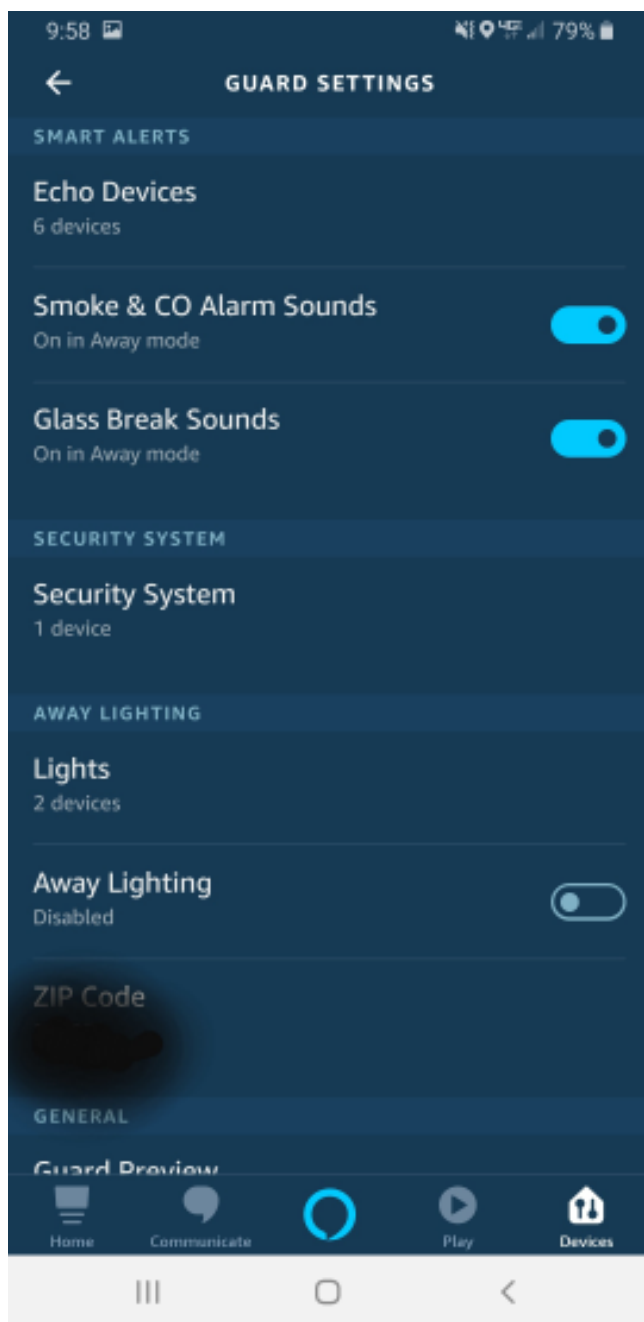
9:58

79%

GUARD SETTINGS

SMART ALERTS

Echo Devices
6 devices

Smoke & CO Alarm Sounds
On in Away mode

Glass Break Sounds
On in Away mode

SECURITY SYSTEM

Security System
1 device

AWAY LIGHTING

Lights
2 devices

Away Lighting
Disabled

ZIP Code
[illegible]

GENERAL

Guard Preview

Home Communicate Play Devices